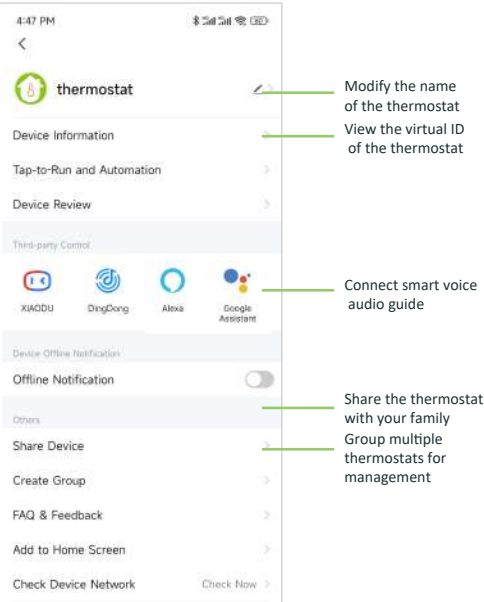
4:47 PM

<

thermostat

Device Information

Tap-to-Run and Automation

Device Review

Third-party Control

XIAODU

DingDong

Alexa

Google Assistant

Device Offline Notification

Offline Notification

Others

Share Device

Create Group

FAQ & Feedback

Add to Home Screen

Check Device Network

Check Now >

Modify the name of the thermostat

View the virtual ID of the thermostat

Connect smart voice audio guide

Share the thermostat with your family

Group multiple thermostats for management